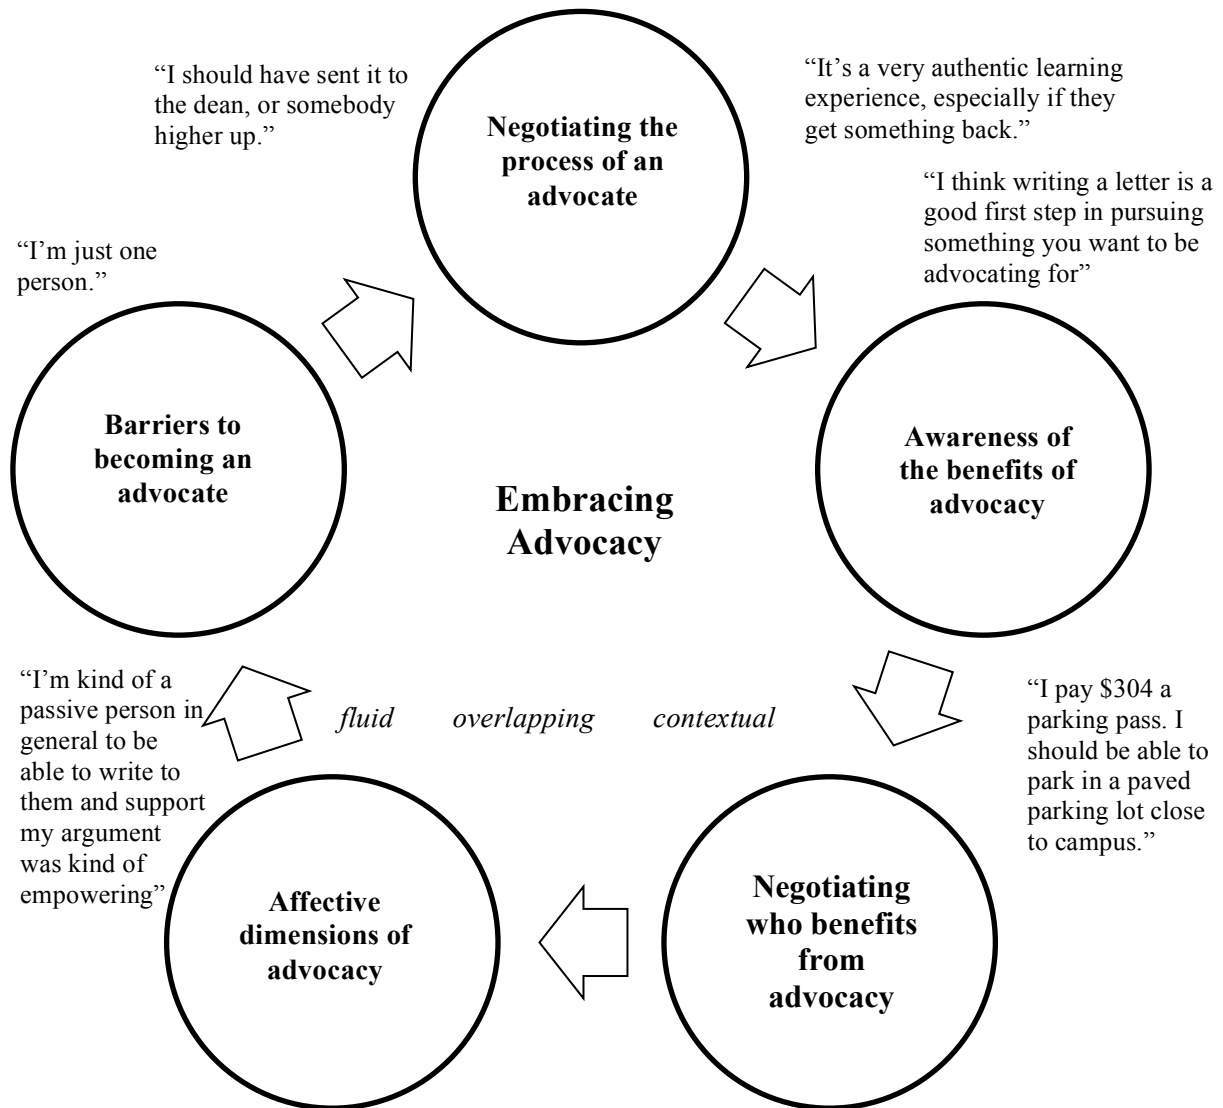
"I should have sent it to the dean, or somebody higher up."

Negotiating the process of an advocate

"It's a very authentic learning experience, especially if they get something back."

"I think writing a letter is a good first step in pursuing something you want to be advocating for"

"I'm just one person."

Barriers to becoming an advocate

Embracing Advocacy

Awareness of the benefits of advocacy

"I'm kind of a passive person in general to be able to write to them and support my argument was kind of empowering"

fluid overlapping contextual

"I pay $304 a parking pass. I should be able to park in a paved parking lot close to campus."

Affective dimensions of advocacy

Negotiating who benefits from advocacy